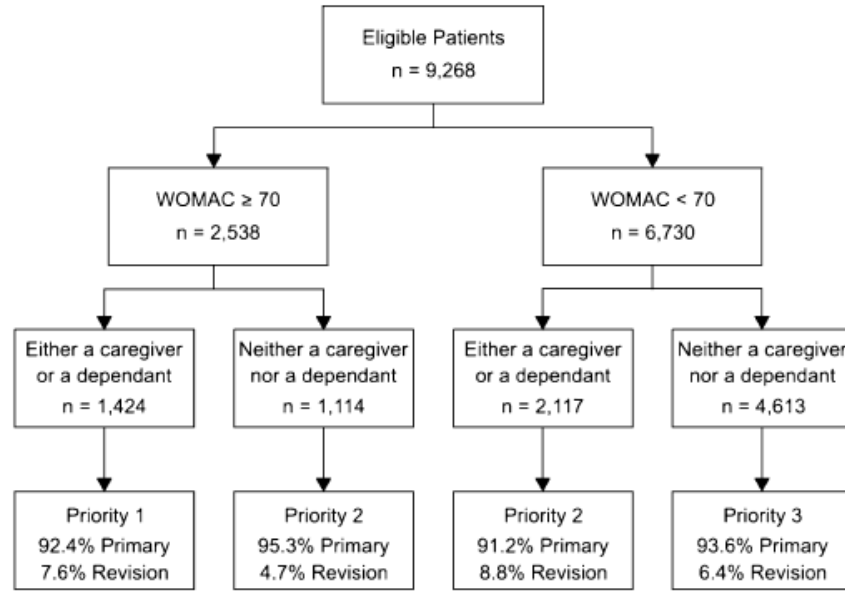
Eligible Patients
n = 9,268

WOMAC ≥ 70
n = 2,538

WOMAC < 70
n = 6,730

Either a caregiver or a dependant
n = 1,424

Neither a caregiver nor a dependant
n = 1,114

Either a caregiver or a dependant
n = 2,117

Neither a caregiver nor a dependant
n = 4,613

Priority 1
92.4% Primary
7.6% Revision

Priority 2
95.3% Primary
4.7% Revision

Priority 2
91.2% Primary
8.8% Revision

Priority 3
93.6% Primary
6.4% Revision